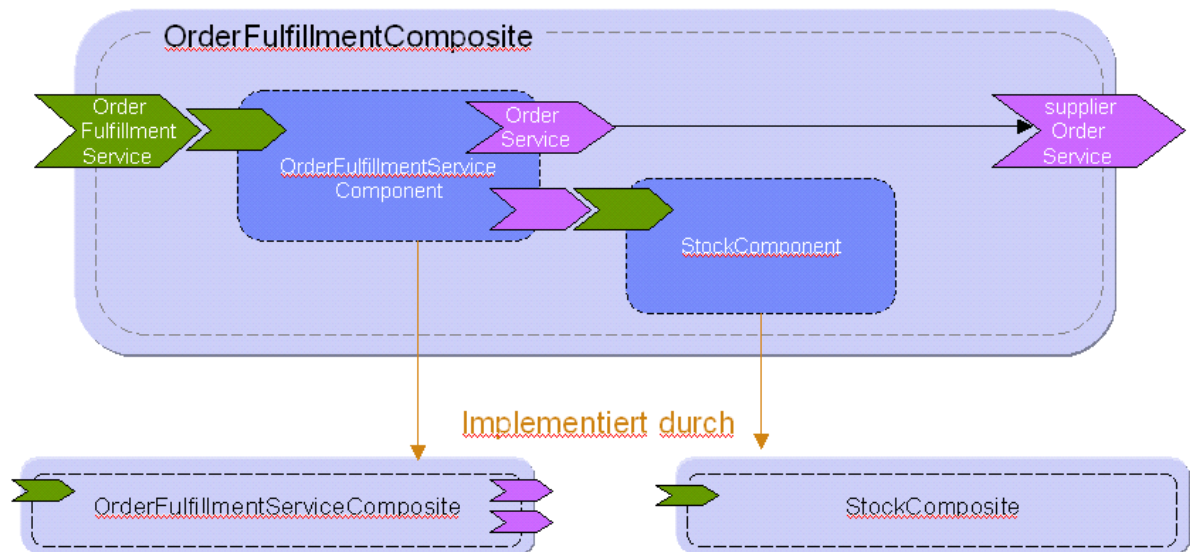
OrderFulfillmentComposite

Order Fulfillment Service

Order Service

supplier Order Service

OrderFulfillmentService Component

StockComponent

Implementiert durch

OrderFulfillmentServiceComposite

StockComposite